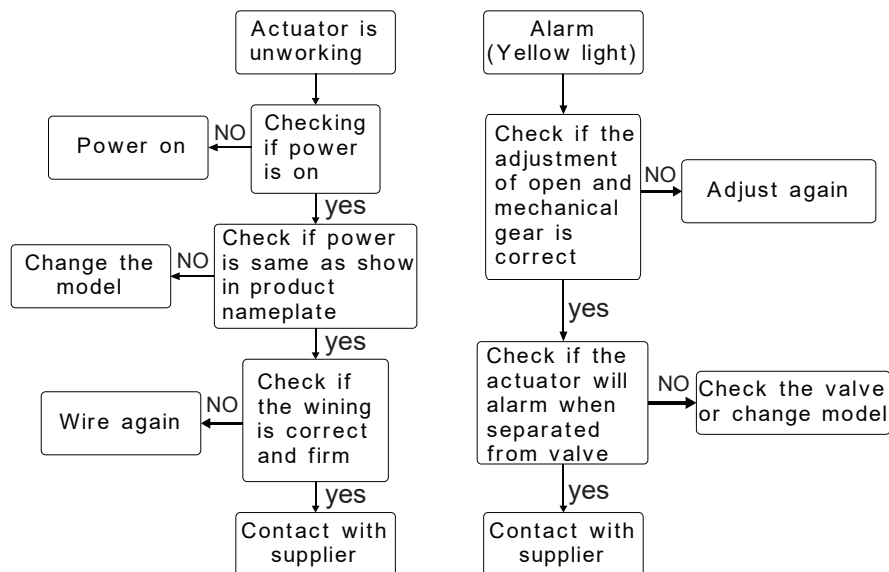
Actuator is unworking

Checking if power is on

NO

Power on

yes

Check if power is same as show in product nameplate

NO

Change the model

yes

Check if the wining is correct and firm

NO

Wire again

yes

Contact with supplier

Alarm (Yellow light)

Check if the adjustment of open and mechanical gear is correct

NO

Adjust again

yes

Check if the actuator will alarm when separated from valve

NO

Check the valve or change model

yes

Contact with supplier